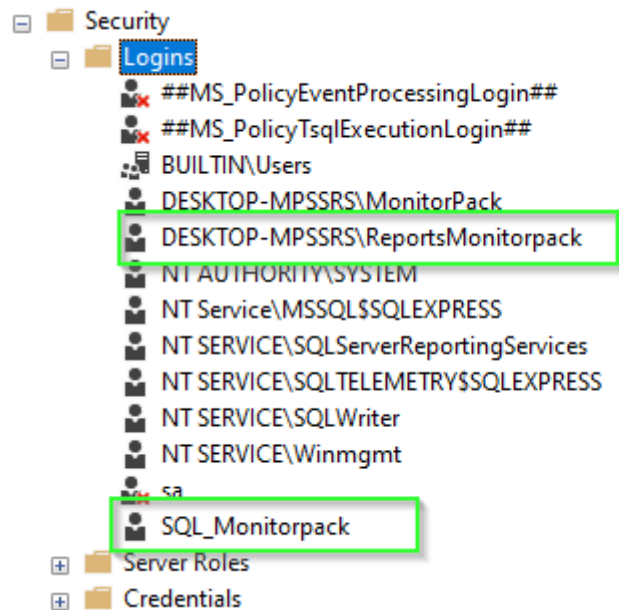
Security
Logins
##MS_PolicyEventProcessingLogin##
##MS_PolicyTsqlExecutionLogin##
BUILTIN\Users
DESKTOP-MPSSRS\MonitorPack
DESKTOP-MPSSRS\ReportsMonitorpack
NT AUTHORITY\SYSTEM
NT Service\MSSQL$SQLEXPRESS
NT SERVICE\SQLServerReportingServices
NT SERVICE\SQLTELEMETRY$SQLEXPRESS
NT SERVICE\SQLWriter
NT SERVICE\Winmgmt
sa
SQL_Monitorpack
Server Roles
Credentials